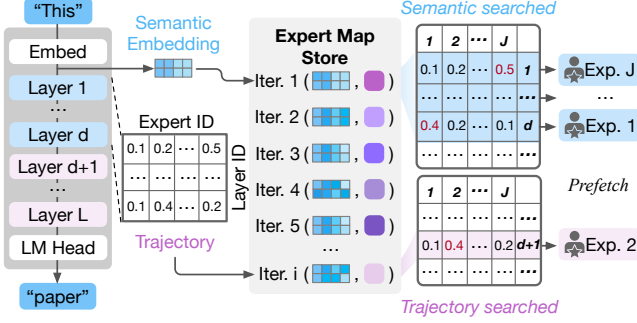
"This"

Embed

Layer 1

⋯

Layer d

Layer d+1

⋯

Layer L

LM Head

"paper"

Semantic Embedding

Expert ID

| 0.1 | 0.2 | ⋯ | 0.5 |
|---|---|---|---|
| ⋯ | ⋯ | ⋯ | ⋯ |
| 0.1 | 0.4 | ⋯ | 0.2 |

Layer ID

Trajectory

Expert Map Store

Iter. 1 ( , )

Iter. 2 ( , )

Iter. 3 ( , )

Iter. 4 ( , )

Iter. 5 ( , )

⋯

Iter. i ( , )

Semantic searched

| 1 | 2 | ⋯ | J | |
|---|---|---|---|---|
| 0.1 | 0.2 | ⋯ | 0.5 | 1 |
| ⋯ | ⋯ | ⋯ | ⋯ | ⋯ |
| 0.4 | 0.2 | ⋯ | 0.1 | d |
| ⋯ | ⋯ | ⋯ | ⋯ | ⋯ |

Exp. J

⋯

Exp. 1

Prefetch

| 1 | 2 | ⋯ | J | |
|---|---|---|---|---|
| ⋯ | ⋯ | ⋯ | ⋯ | ⋯ |
| 0.1 | 0.4 | ⋯ | 0.2 | d+1 |
| ⋯ | ⋯ | ⋯ | ⋯ | ⋯ |

Exp. 2

Trajectory searched